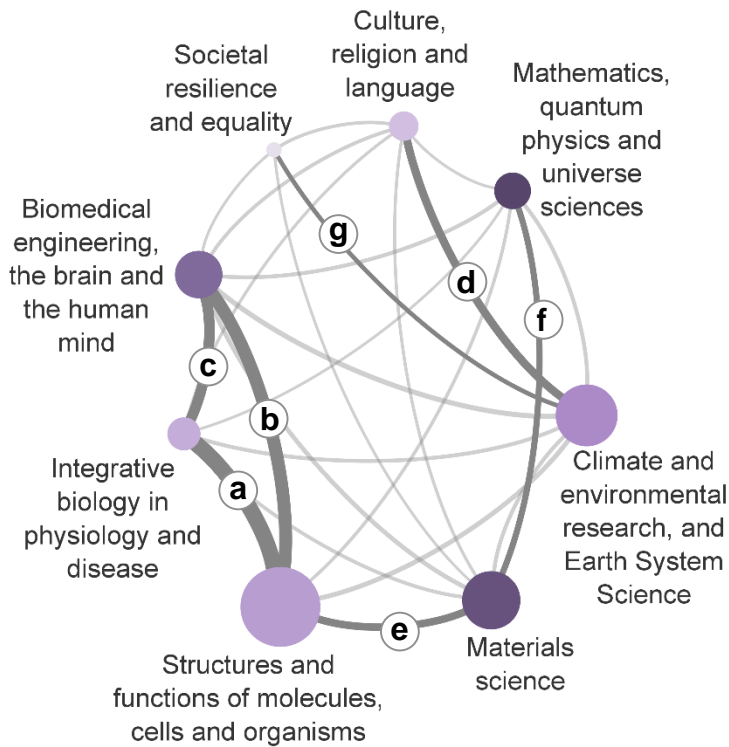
Culture, religion and language

Societal resilience and equality

Mathematics, quantum physics and universe sciences

Biomedical engineering, the brain and the human mind

g

d

f

c

b

Integrative biology in physiology and disease

a

Climate and environmental research, and Earth System Science

e

Structures and functions of molecules, cells and organisms

Materials science